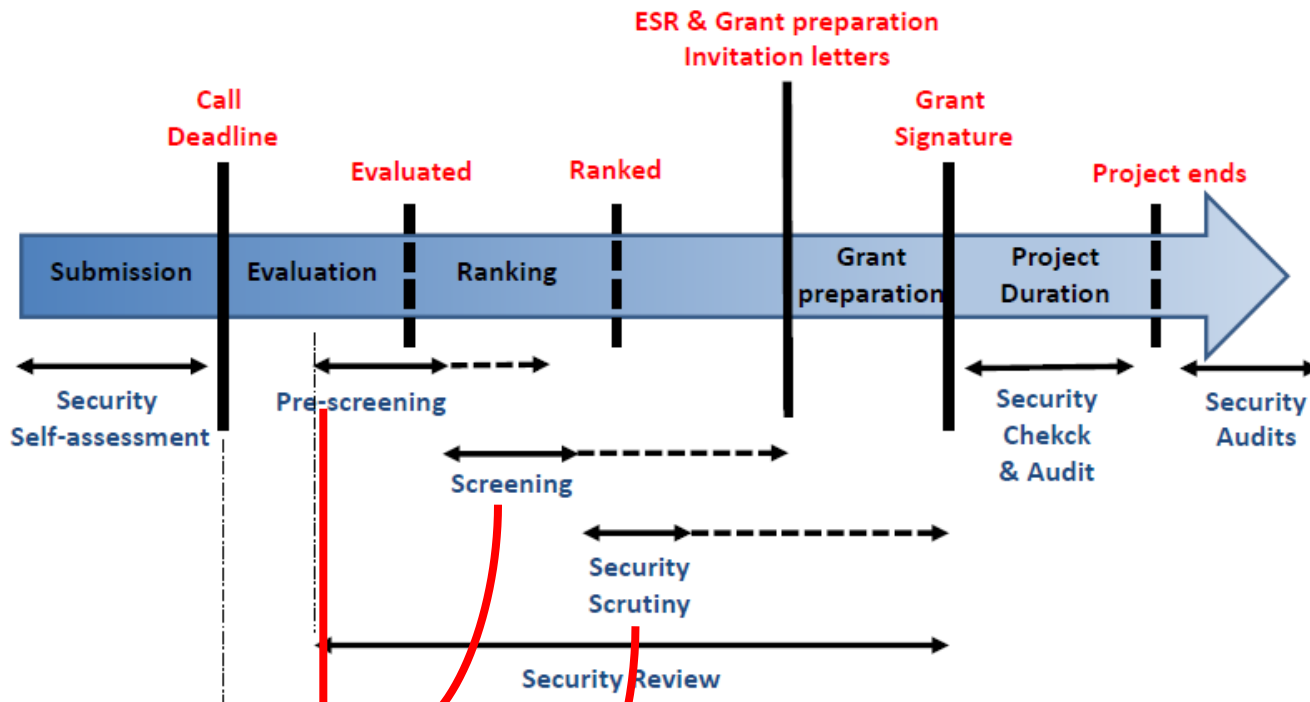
ESR & Grant preparation
Invitation letters

Call
Deadline

Grant
Signature

Evaluated

Ranked

Project ends

Submission

Evaluation

Ranking

Grant
preparation

Project
Duration

Security
Self-assessment

Pre-screening

Security
Chekck
& Audit

Security
Audits

Screening

Security
Scrutiny

Security Review